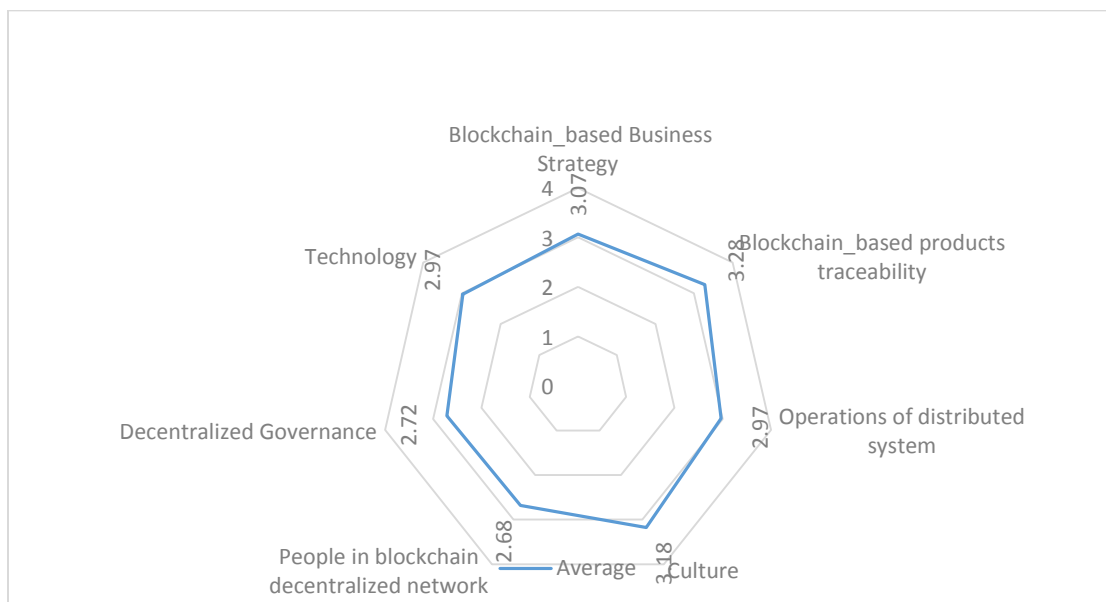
Blockchain_based Business Strategy

4

3.07

3

2

1

0

Blockchain_based products traceability

3.28

Technology

2.97

Operations of distributed system

2.97

Decentralized Governance

2.72

People in blockchain decentralized network

2.68

Average

3.18

Culture